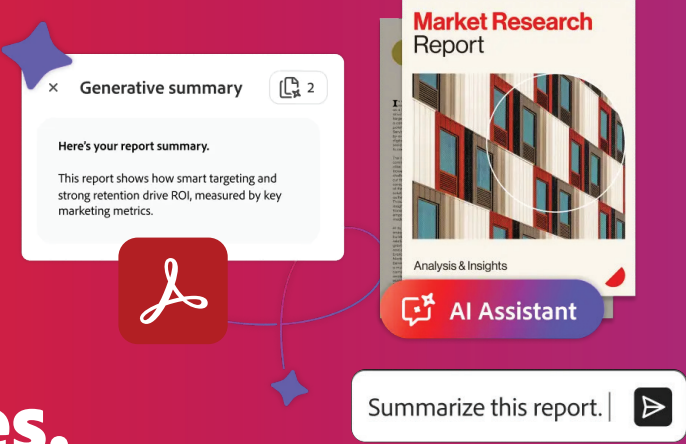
× Generative summary 2

Here's your report summary.

This report shows how smart targeting and strong retention drive ROI, measured by key marketing metrics.

Market Research Report

Analysis & Insights

AI Assistant

Summarize this report.

es.